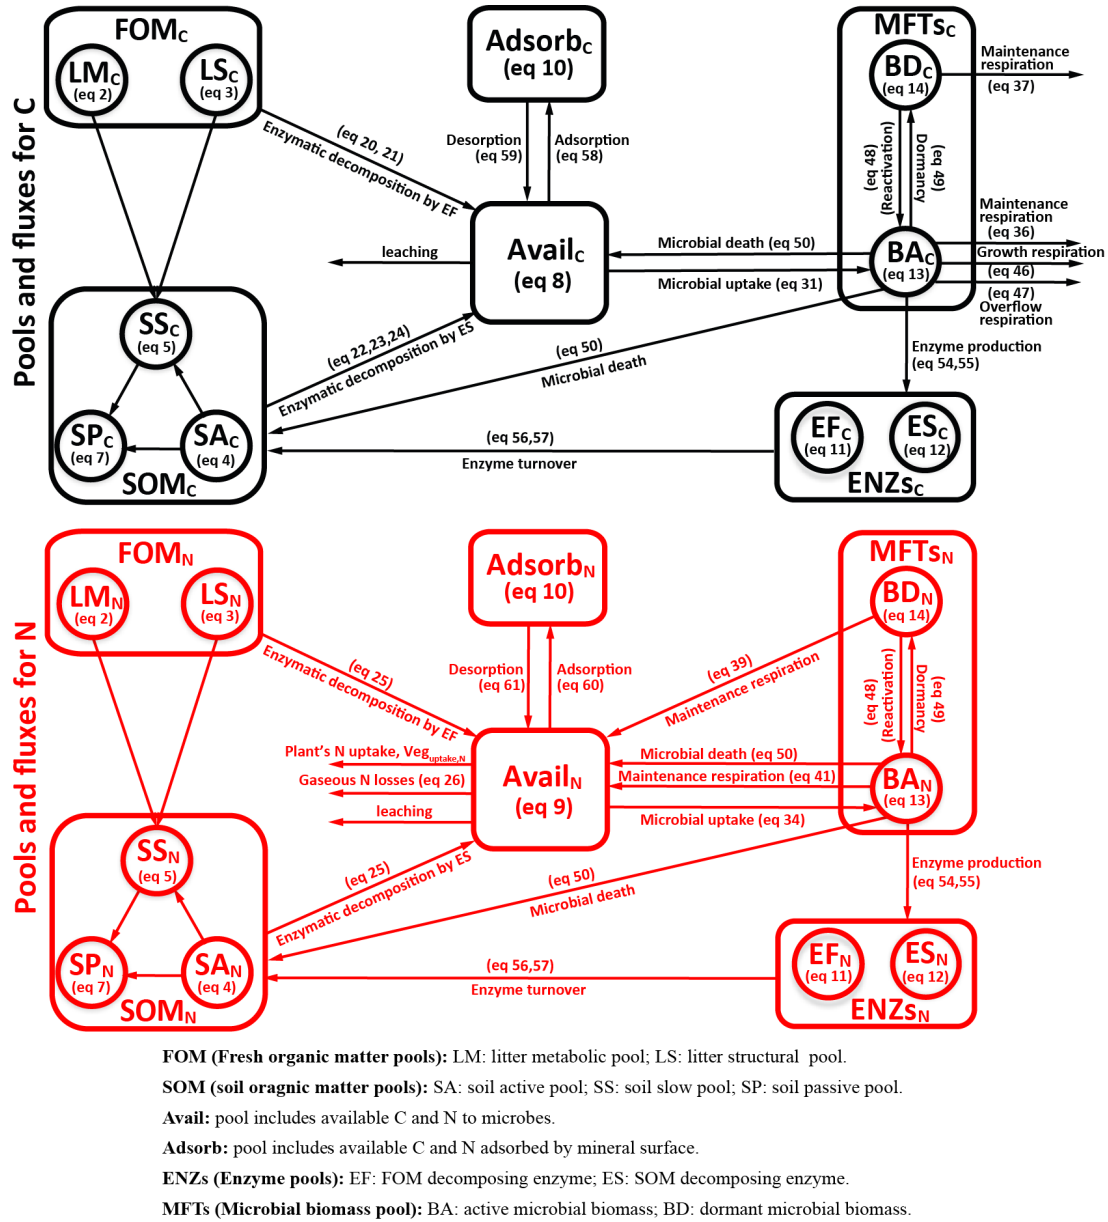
Pools and fluxes for C

FOM$_C$
LM$_C$ (eq 2)
LS$_C$ (eq 3)

Adsorb$_C$ (eq 10)

MFTs$_C$
BD$_C$ (eq 14)
Maintenance respiration (eq 37)

(eq 20, 21) Enzymatic decomposition by EF

Desorption (eq 59)
Adsorption (eq 58)

(eq 48) (Reactivation)
Dormancy (eq 49)

Maintenance respiration (eq 36)
Growth respiration
(eq 46)
(eq 47) Overflow respiration

leaching

Avail$_C$ (eq 8)

Microbial death (eq 50)
Microbial uptake (eq 31)

BA$_C$ (eq 13)

SS$_C$ (eq 5)
SP$_C$ (eq 7)
SA$_C$ (eq 4)
SOM$_C$

(eq 22,23,24) Enzymatic decomposition by ES

(eq 50) Microbial death

Enzyme production (eq 54,55)

(eq 56,57) Enzyme turnover

EF$_C$ (eq 11)
ES$_C$ (eq 12)
ENZs$_C$

Pools and fluxes for N

FOM$_N$
LM$_N$ (eq 2)
LS$_N$ (eq 3)

Adsorb$_N$ (eq 10)

MFTs$_N$
BD$_N$ (eq 14)

(eq 25) Enzymatic decomposition by EF

Desorption (eq 61)
Adsorption (eq 60)

(eq 39) Maintenance respiration

(eq 48) (Reactivation)
Dormancy (eq 49)

Plant's N uptake, Veg$_{uptake,N}$
Gaseous N losses (eq 26)
leaching

Avail$_N$ (eq 9)

Microbial death (eq 50)
Maintenance respiration (eq 41)
Microbial uptake (eq 34)

BA$_N$ (eq 13)

SS$_N$ (eq 5)
SP$_N$ (eq 7)
SA$_N$ (eq 4)
SOM$_N$

(eq 25) Enzymatic decomposition by ES

(eq 50) Microbial death

Enzyme production (eq 54,55)

(eq 56,57) Enzyme turnover

EF$_N$ (eq 11)
ES$_N$ (eq 12)
ENZs$_N$

FOM (Fresh organic matter pools): LM: litter metabolic pool; LS: litter structural pool.
SOM (soil oragnic matter pools): SA: soil active pool; SS: soil slow pool; SP: soil passive pool.
Avail: pool includes available C and N to microbes.
Adsorb: pool includes available C and N adsorbed by mineral surface.
ENZs (Enzyme pools): EF: FOM decomposing enzyme; ES: SOM decomposing enzyme.
MFTs (Microbial biomass pool): BA: active microbial biomass; BD: dormant microbial biomass.